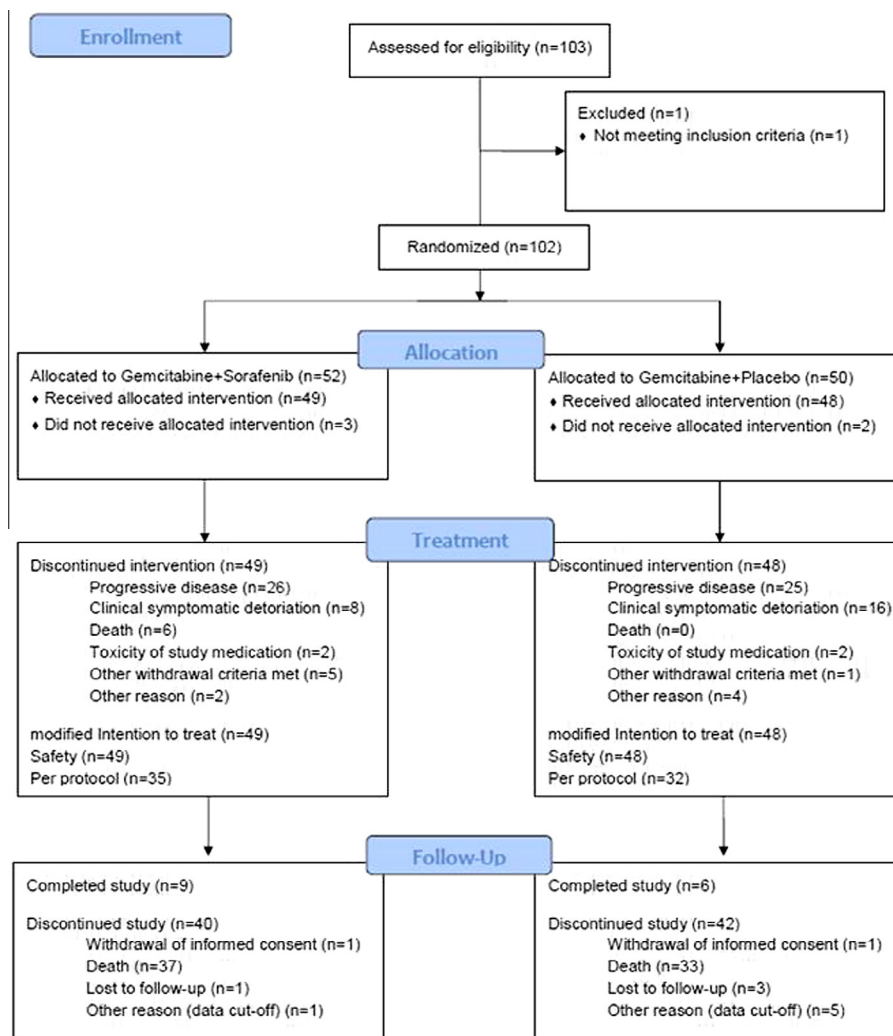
Enrollment

Assessed for eligibility (n=103)

Excluded (n=1)
♦ Not meeting inclusion criteria (n=1)

Randomized (n=102)

Allocation

Allocated to Gemcitabine+Sorafenib (n=52)
♦ Received allocated intervention (n=49)
♦ Did not receive allocated intervention (n=3)

Allocated to Gemcitabine+Placebo (n=50)
♦ Received allocated intervention (n=48)
♦ Did not receive allocated intervention (n=2)

Treatment

Discontinued intervention (n=49)
Progressive disease (n=26)
Clinical symptomatic detoriation (n=8)
Death (n=6)
Toxicity of study medication (n=2)
Other withdrawal criteria met (n=5)
Other reason (n=2)

modified Intention to treat (n=49)
Safety (n=49)
Per protocol (n=35)

Discontinued intervention (n=48)
Progressive disease (n=25)
Clinical symptomatic detoriation (n=16)
Death (n=0)
Toxicity of study medication (n=2)
Other withdrawal criteria met (n=1)
Other reason (n=4)

modified Intention to treat (n=48)
Safety (n=48)
Per protocol (n=32)

Follow-Up

Completed study (n=9)

Discontinued study (n=40)
Withdrawal of informed consent (n=1)
Death (n=37)
Lost to follow-up (n=1)
Other reason (data cut-off) (n=1)

Completed study (n=6)

Discontinued study (n=42)
Withdrawal of informed consent (n=1)
Death (n=33)
Lost to follow-up (n=3)
Other reason (data cut-off) (n=5)